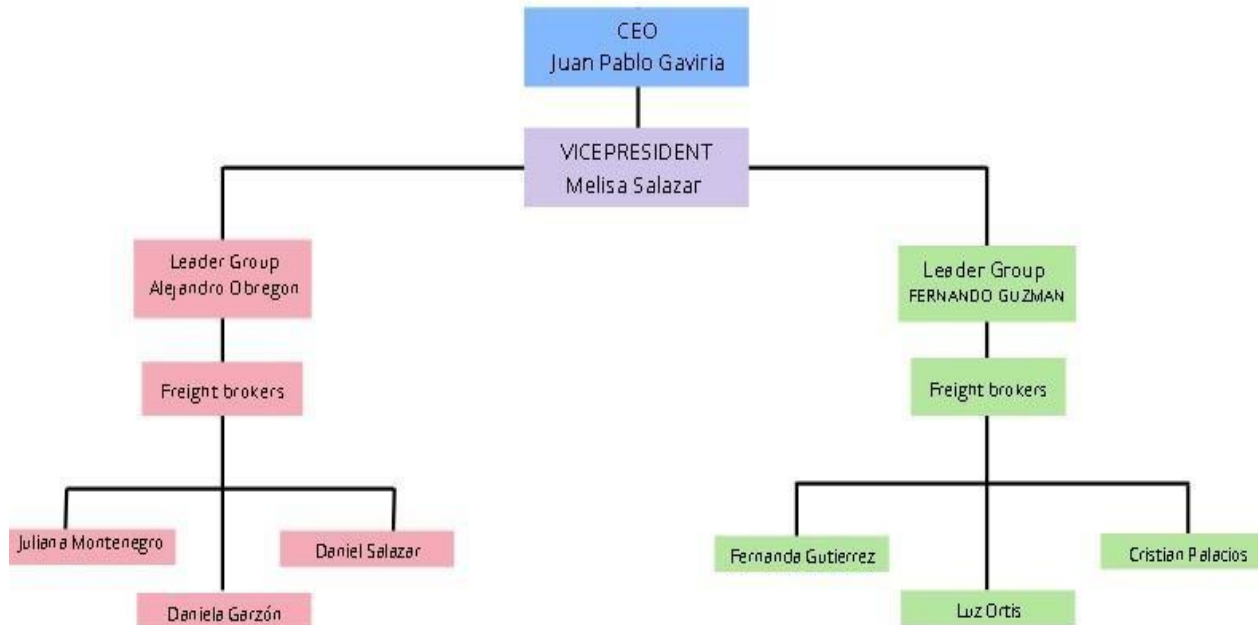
CEO
Juan Pablo Gaviria

VICEPRESIDENT
Melisa Salazar

Leader Group
Alejandro Obregon

Freight brokers

Juliana Montenegro

Daniel Salazar

Daniela Garzón

Leader Group
FERNANDO GUZMAN

Freight brokers

Fernanda Gutierrez

Cristian Palacios

Luz Ortis